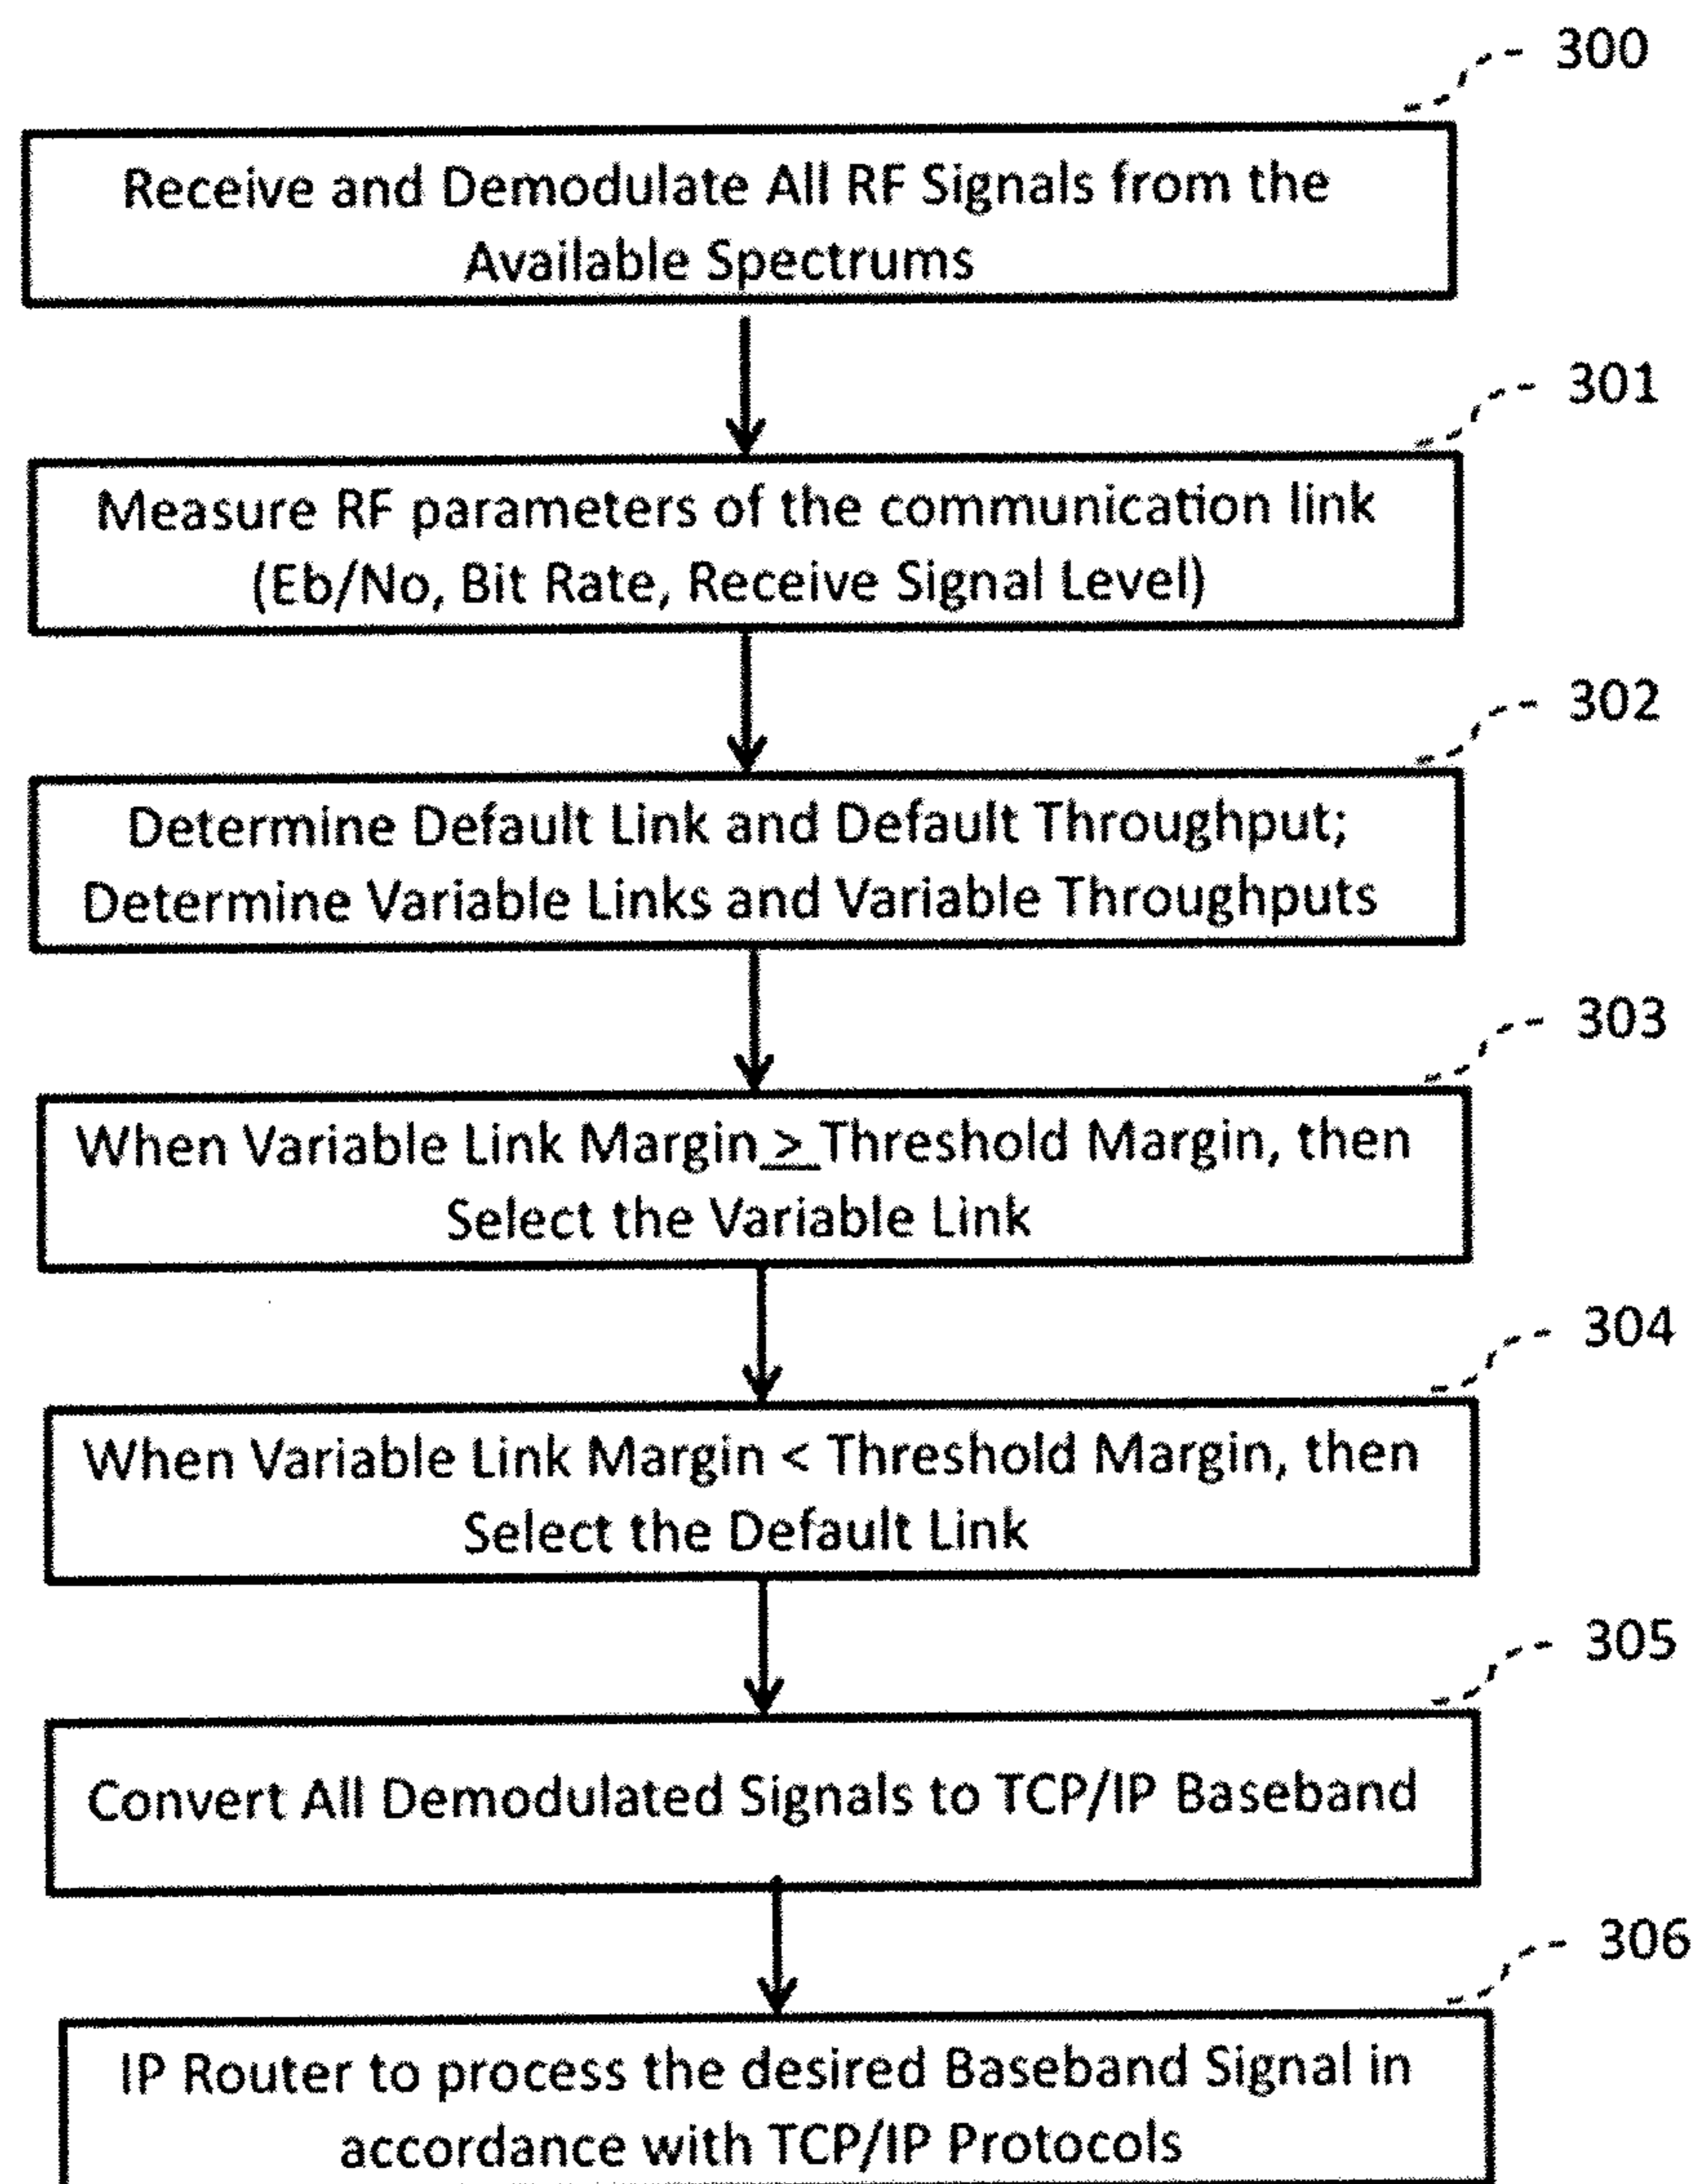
300

Receive and Demodulate All RF Signals from the Available Spectrums

301

Measure RF parameters of the communication link (Eb/No, Bit Rate, Receive Signal Level)

302

Determine Default Link and Default Throughput; Determine Variable Links and Variable Throughputs

303

When Variable Link Margin $\geq$ Threshold Margin, then Select the Variable Link

304

When Variable Link Margin < Threshold Margin, then Select the Default Link

305

Convert All Demodulated Signals to TCP/IP Baseband

306

IP Router to process the desired Baseband Signal in accordance with TCP/IP Protocols